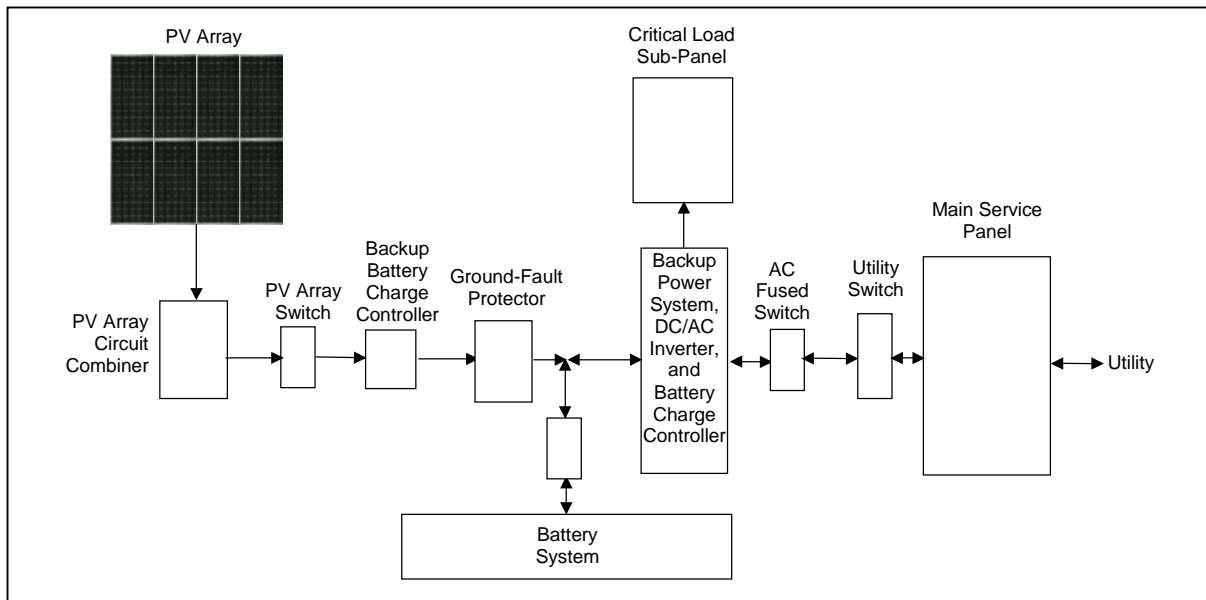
PV Array

Critical Load Sub-Panel

Main Service Panel

PV Array Circuit Combiner

PV Array Switch

Backup Battery Charge Controller

Ground-Fault Protector

Backup Power System, DC/AC Inverter, and Battery Charge Controller

AC Fused Switch

Utility Switch

Utility

Battery System